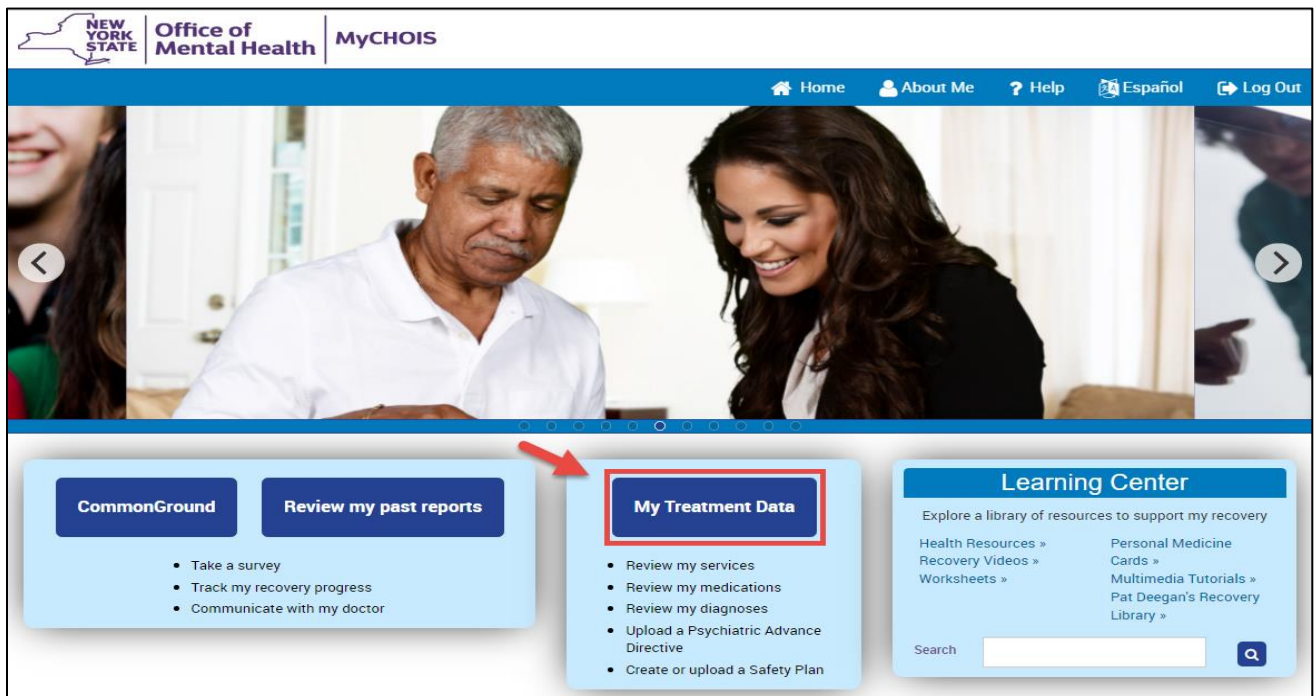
NEW YORK STATE | Office of Mental Health | MyCHOIS

Home About Me Help Español Log Out

CommonGround

Review my past reports

- Take a survey
- Track my recovery progress
- Communicate with my doctor

My Treatment Data

- Review my services
- Review my medications
- Review my diagnoses
- Upload a Psychiatric Advance Directive
- Create or upload a Safety Plan

Learning Center

Explore a library of resources to support my recovery

Health Resources »
Recovery Videos »
Worksheets »

Personal Medicine Cards »
Multimedia Tutorials »
Pat Deegan's Recovery Library »

Search